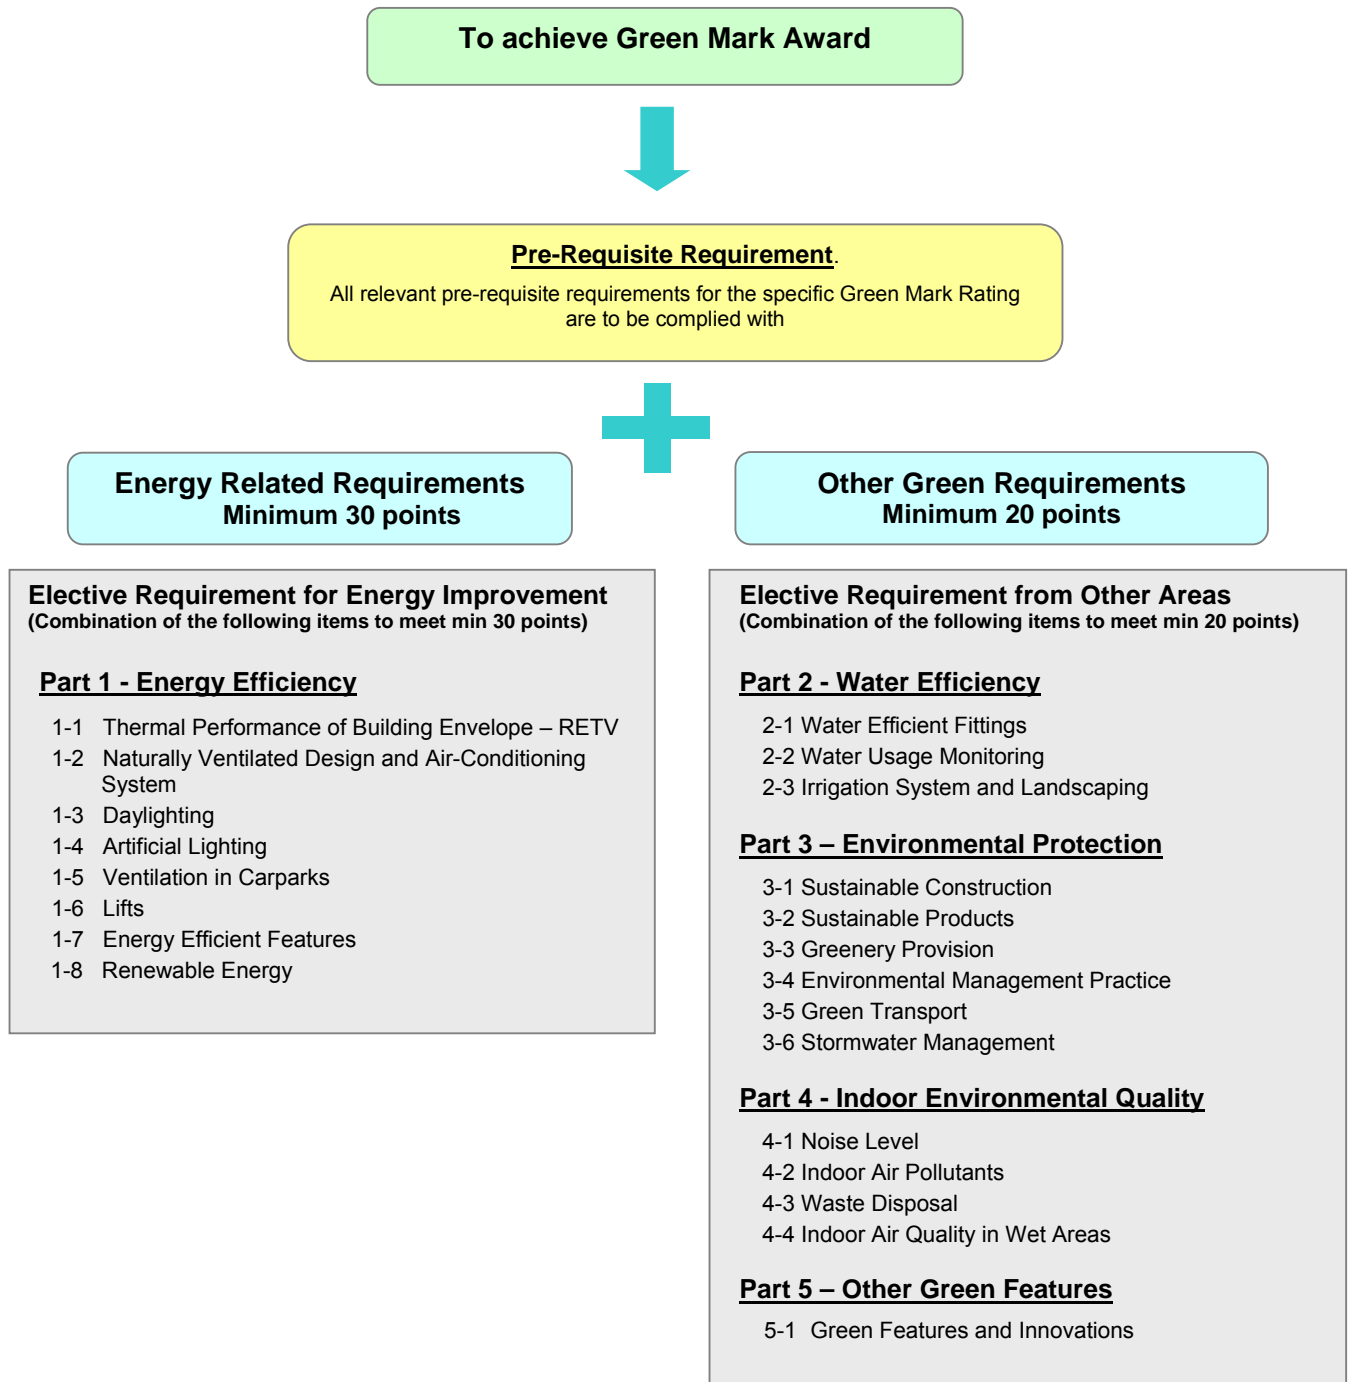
To achieve Green Mark Award

Pre-Requisite Requirement.
All relevant pre-requisite requirements for the specific Green Mark Rating are to be complied with

Energy Related Requirements
Minimum 30 points

Other Green Requirements
Minimum 20 points

Elective Requirement for Energy Improvement
(Combination of the following items to meet min 30 points)

Part 1 - Energy Efficiency

1-1 Thermal Performance of Building Envelope – RETV
1-2 Naturally Ventilated Design and Air-Conditioning System
1-3 Daylighting
1-4 Artificial Lighting
1-5 Ventilation in Carparks
1-6 Lifts
1-7 Energy Efficient Features
1-8 Renewable Energy

Elective Requirement from Other Areas
(Combination of the following items to meet min 20 points)

Part 2 - Water Efficiency

2-1 Water Efficient Fittings
2-2 Water Usage Monitoring
2-3 Irrigation System and Landscaping

Part 3 – Environmental Protection

3-1 Sustainable Construction
3-2 Sustainable Products
3-3 Greenery Provision
3-4 Environmental Management Practice
3-5 Green Transport
3-6 Stormwater Management

Part 4 - Indoor Environmental Quality

4-1 Noise Level
4-2 Indoor Air Pollutants
4-3 Waste Disposal
4-4 Indoor Air Quality in Wet Areas

Part 5 – Other Green Features

5-1 Green Features and Innovations